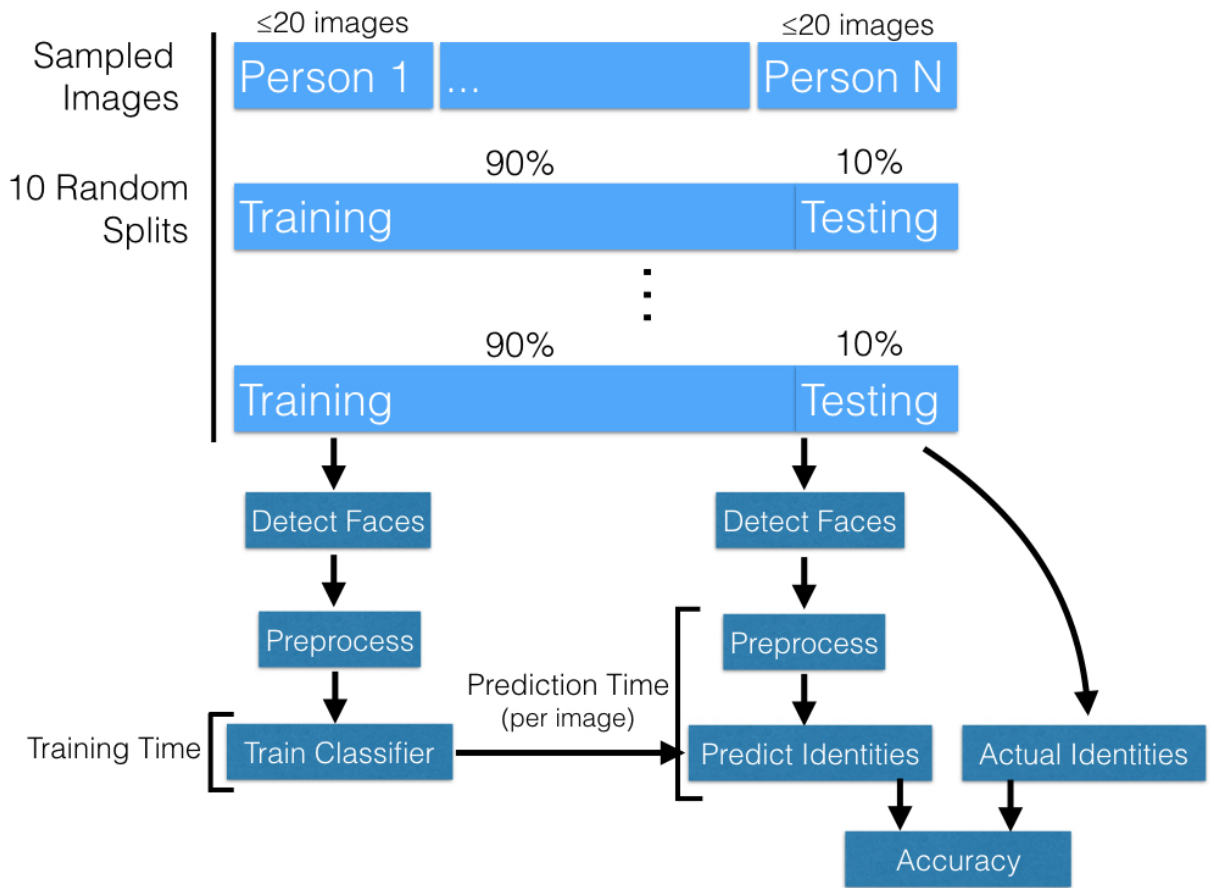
Sampled Images

$\leq$20 images

$\leq$20 images

Person 1

...

Person N

10 Random Splits

90%

10%

Training

Testing

⋮

90%

10%

Training

Testing

Detect Faces

Detect Faces

Preprocess

Preprocess

Prediction Time (per image)

Training Time

Train Classifier

Predict Identities

Actual Identities

Accuracy